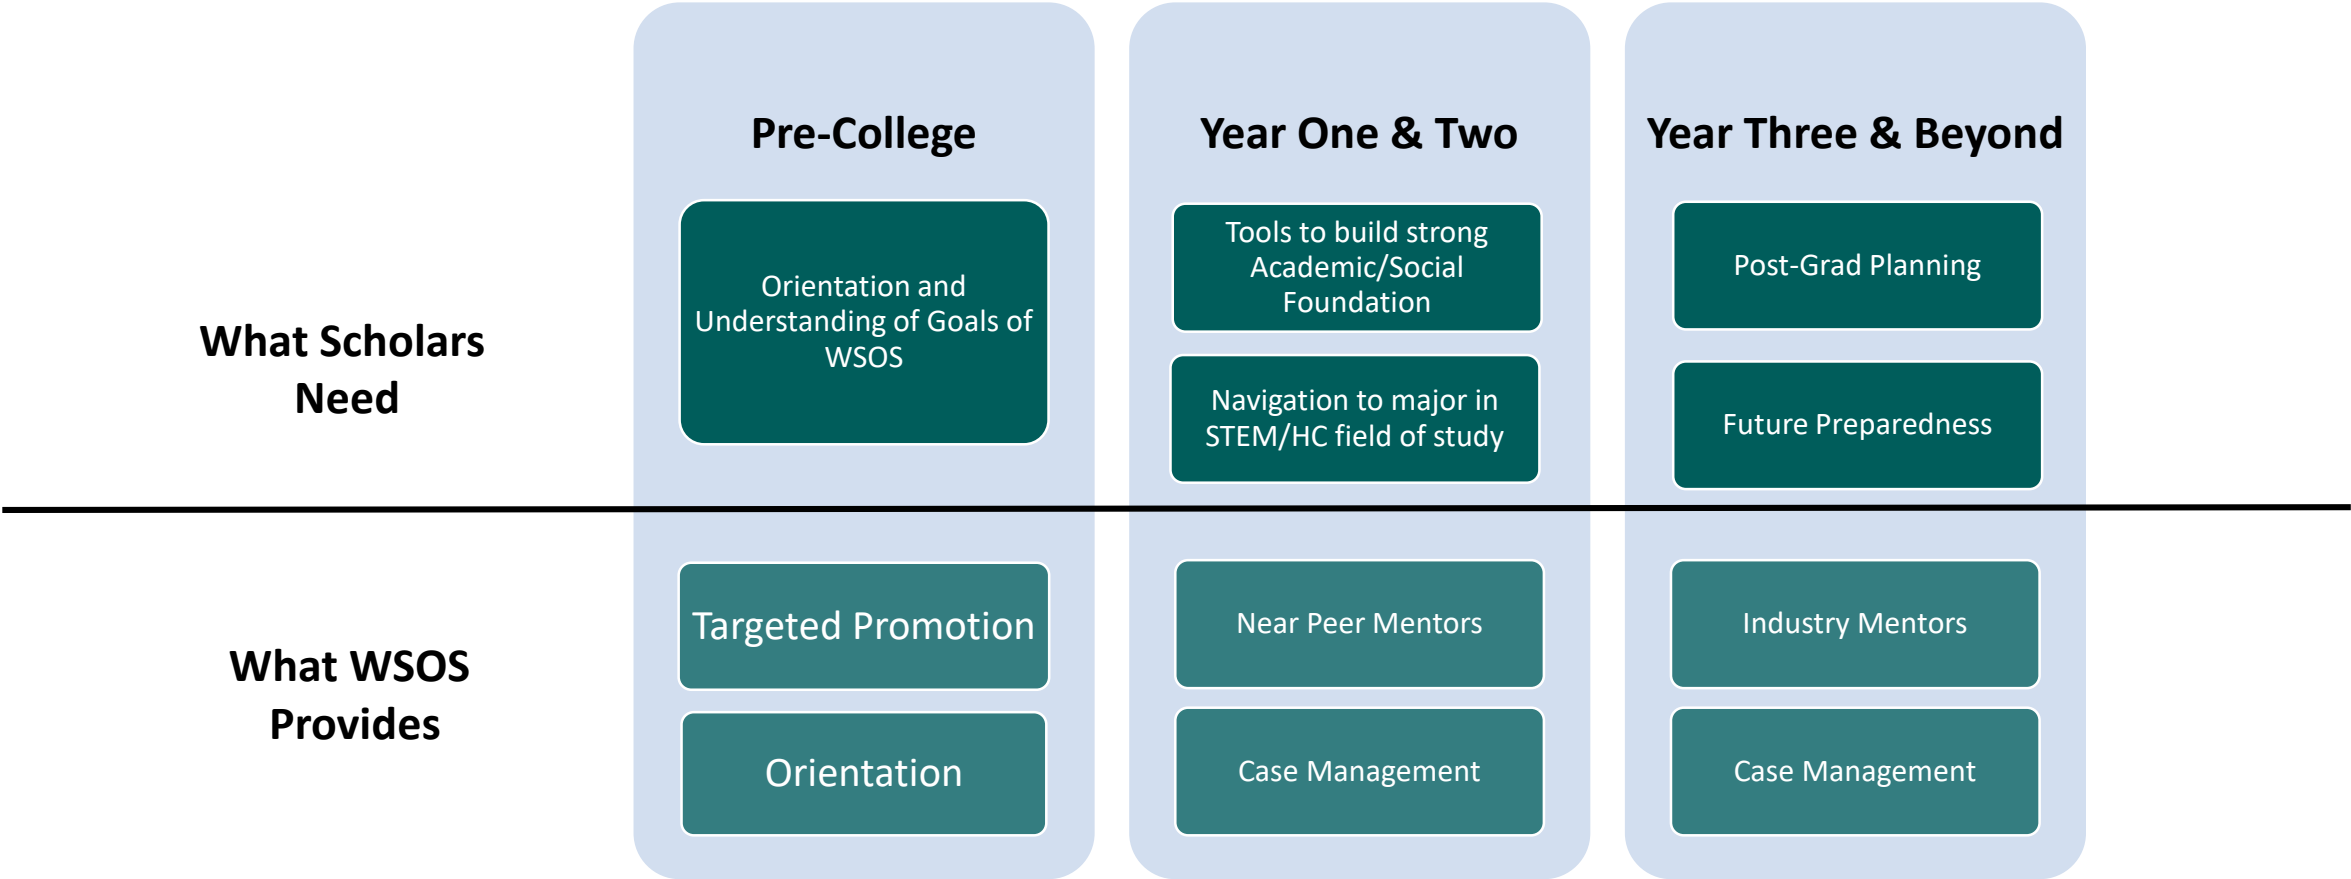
|  | Pre-College | Year One & Two | Year Three & Beyond |
|---|---|---|---|
| What Scholars Need | Orientation and Understanding of Goals of WSOS | Tools to build strong Academic/Social Foundation<br>Navigation to major in STEM/HC field of study | Post-Grad Planning<br>Future Preparedness |
| What WSOS Provides | Targeted Promotion<br>Orientation | Near Peer Mentors<br>Case Management | Industry Mentors<br>Case Management |